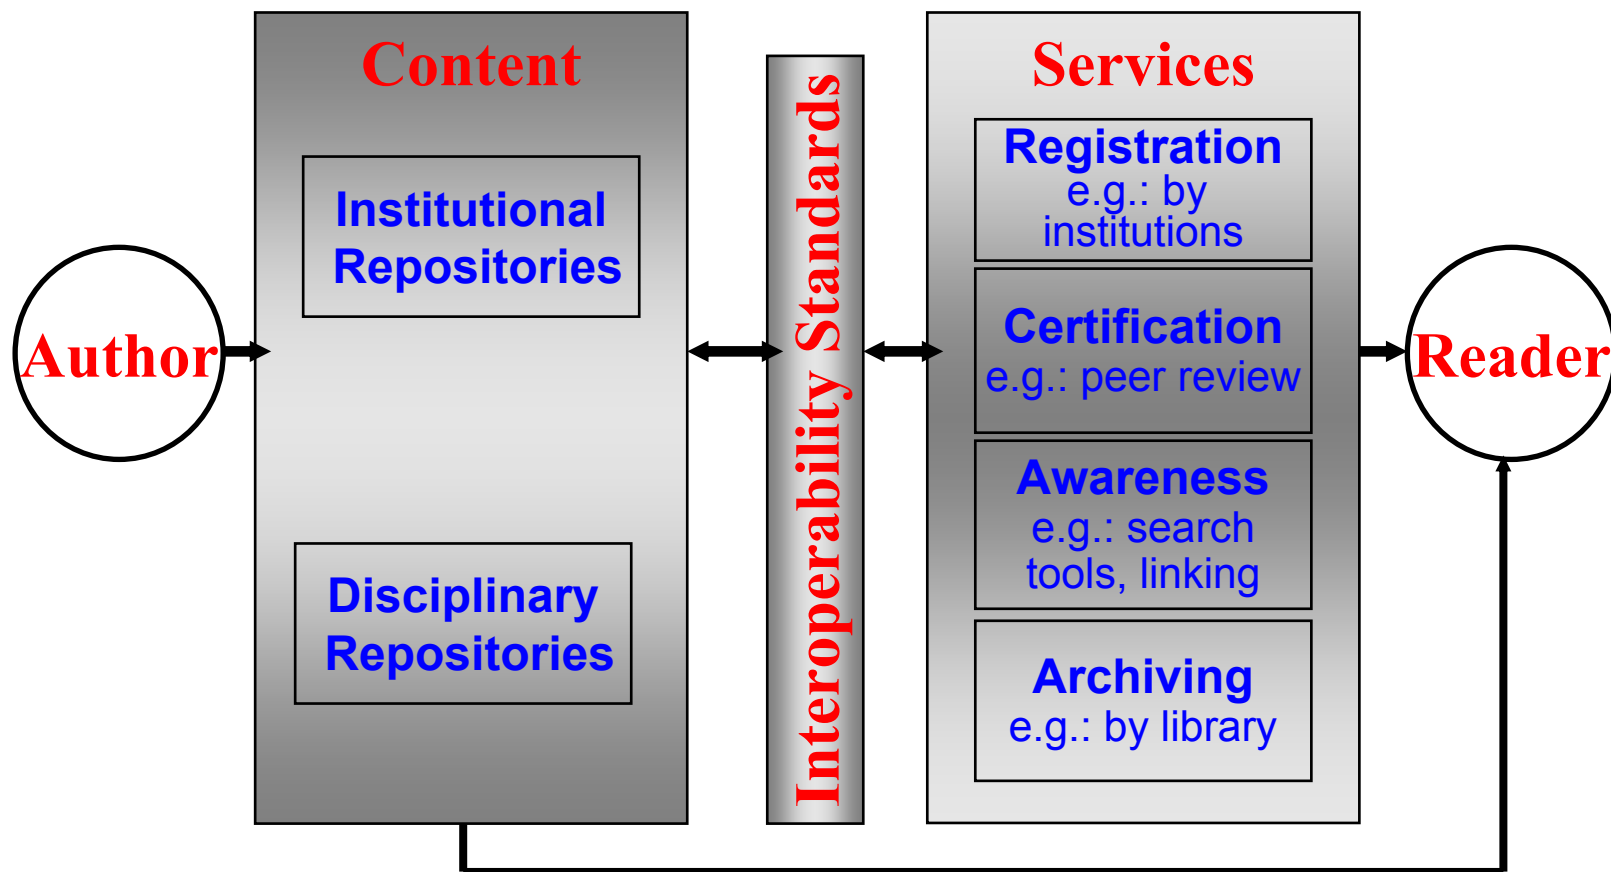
Author

Content

Institutional Repositories

Disciplinary Repositories

Interoperability Standards

Services

Registration
e.g.: by institutions

Certification
e.g.: peer review

Awareness
e.g.: search tools, linking

Archiving
e.g.: by library

Reader